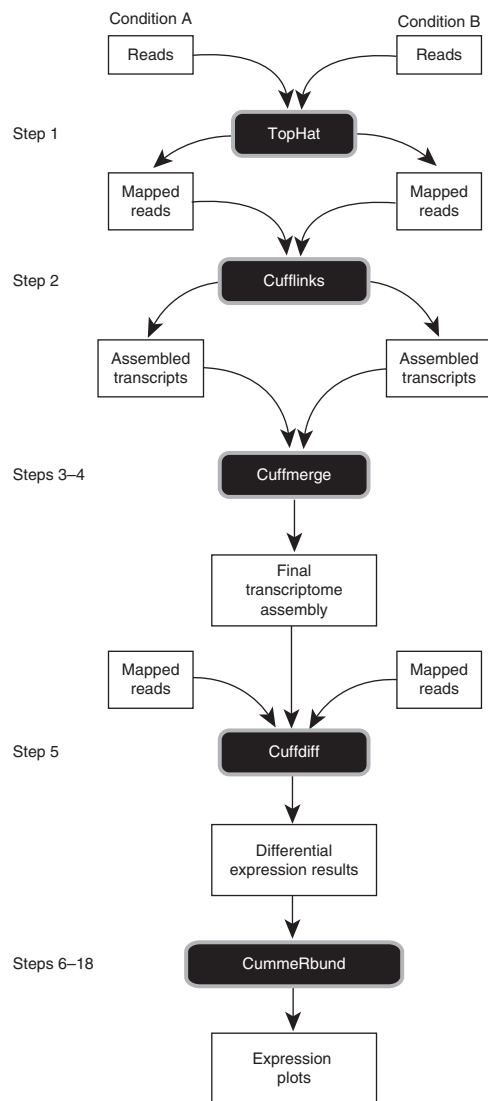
Condition A

Condition B

Reads

Reads

Step 1

TopHat

Mapped reads

Mapped reads

Step 2

Cufflinks

Assembled transcripts

Assembled transcripts

Steps 3–4

Cuffmerge

Final transcriptome assembly

Mapped reads

Mapped reads

Step 5

Cuffdiff

Differential expression results

Steps 6–18

CummeRbund

Expression plots